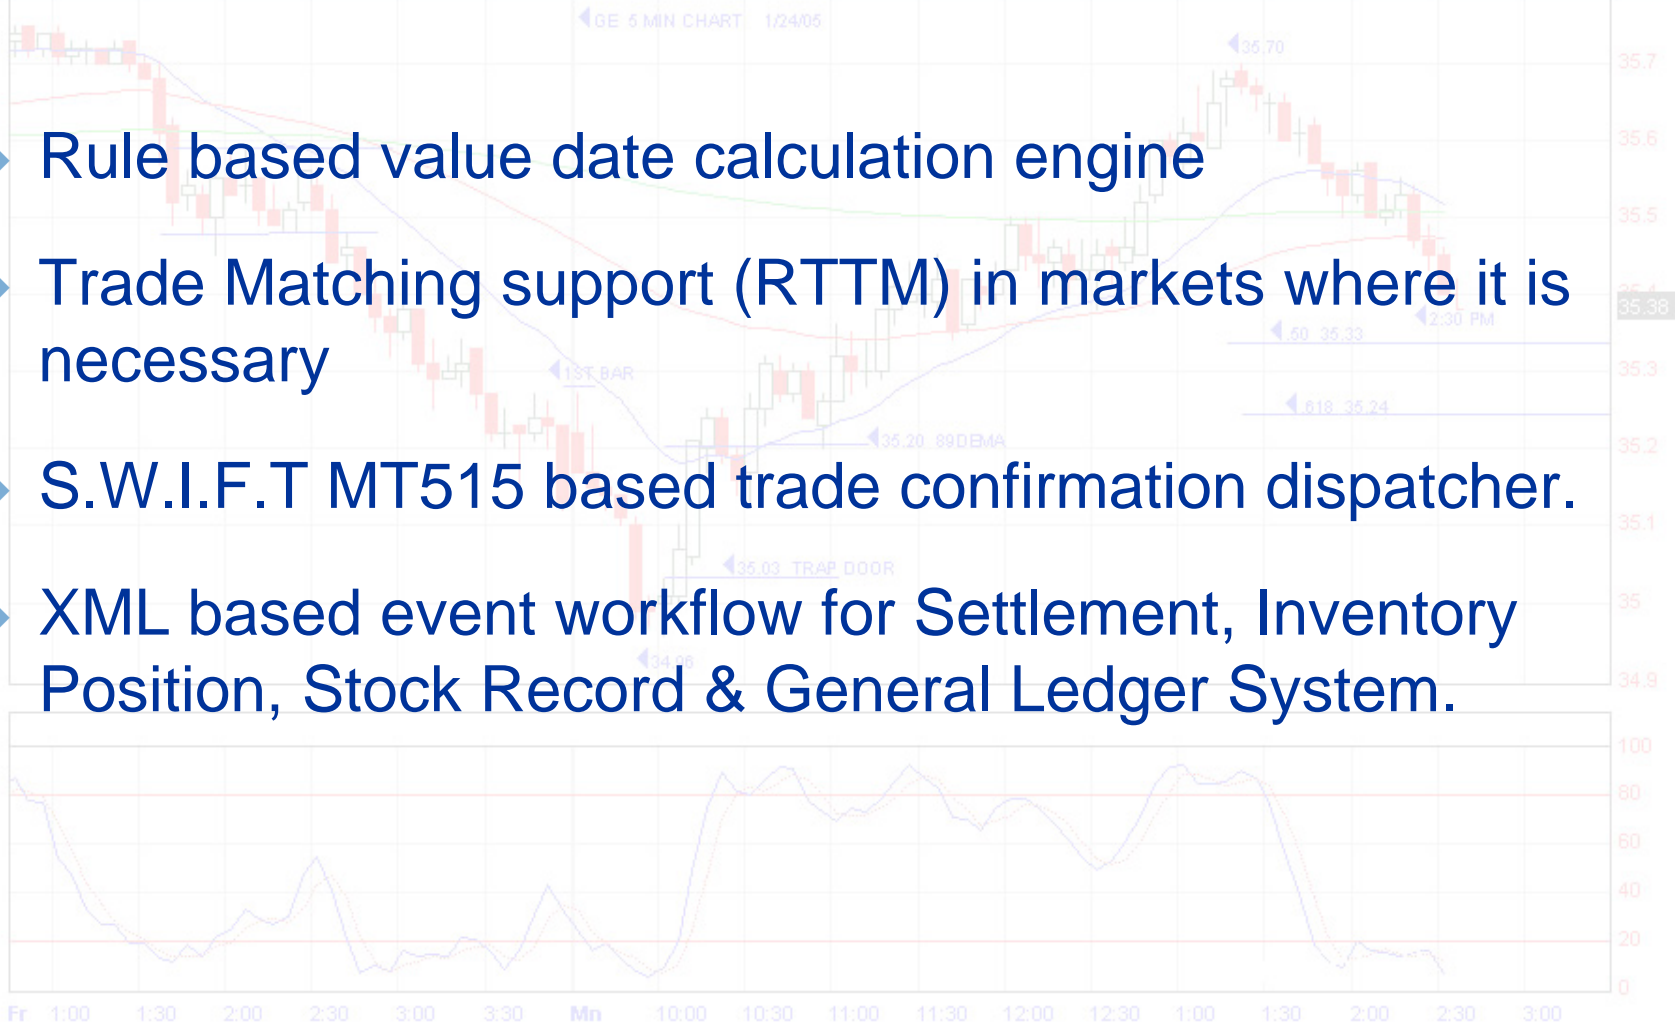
Rule based value date calculation engine

Trade Matching support (RTTM) in markets where it is necessary

S.W.I.F.T MT515 based trade confirmation dispatcher.

XML based event workflow for Settlement, Inventory Position, Stock Record & General Ledger System.